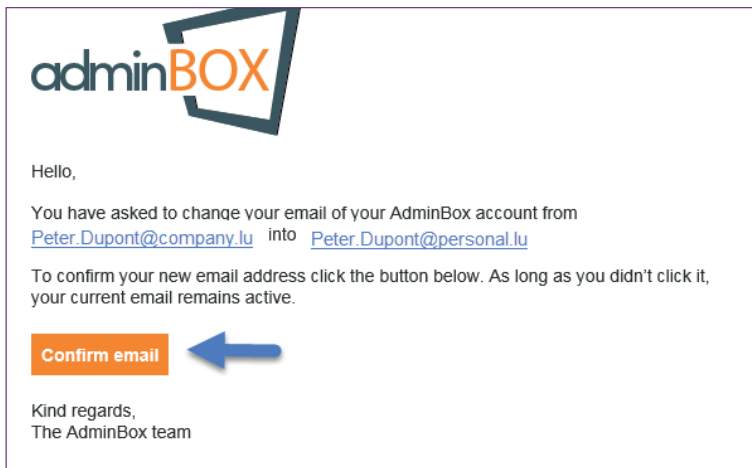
adminBOX

Hello,

You have asked to change your email of your AdminBox account from Peter.Dupont@company.lu into Peter.Dupont@personal.lu

To confirm your new email address click the button below. As long as you didn't click it, your current email remains active.

Confirm email

Kind regards,
The AdminBox team